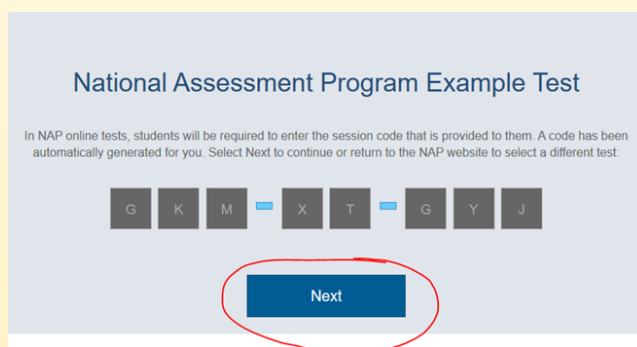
National Assessment Program Example Test

In NAP online tests, students will be required to enter the session code that is provided to them. A code has been automatically generated for you. Select Next to continue or return to the NAP website to select a different test:

G K M - X T - G Y J

Next